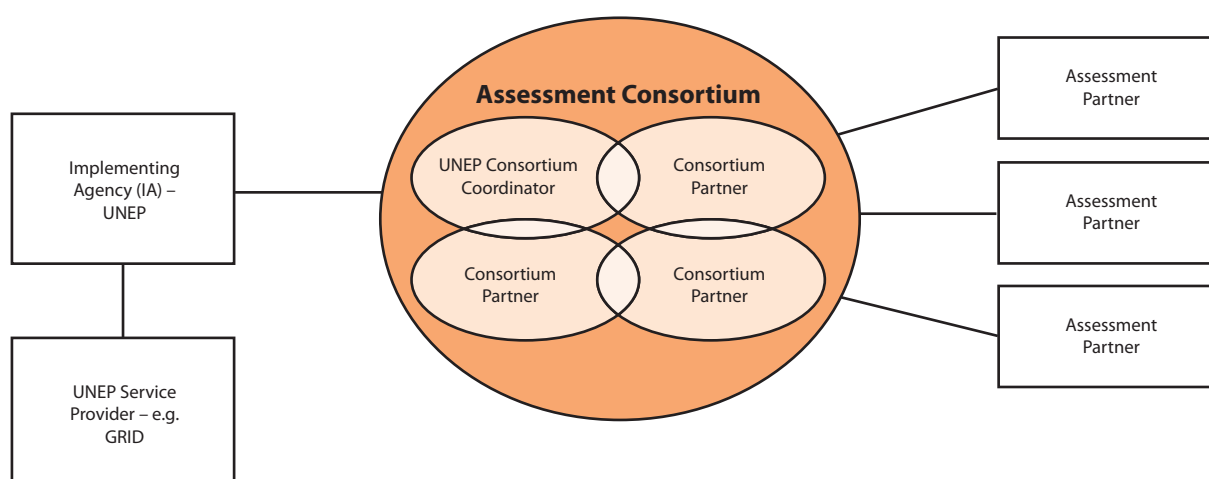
Implementing Agency (IA) – UNEP

UNEP Service Provider – e.g. GRID

Assessment Consortium

UNEP Consortium Coordinator

Consortium Partner

Consortium Partner

Consortium Partner

Assessment Partner

Assessment Partner

Assessment Partner